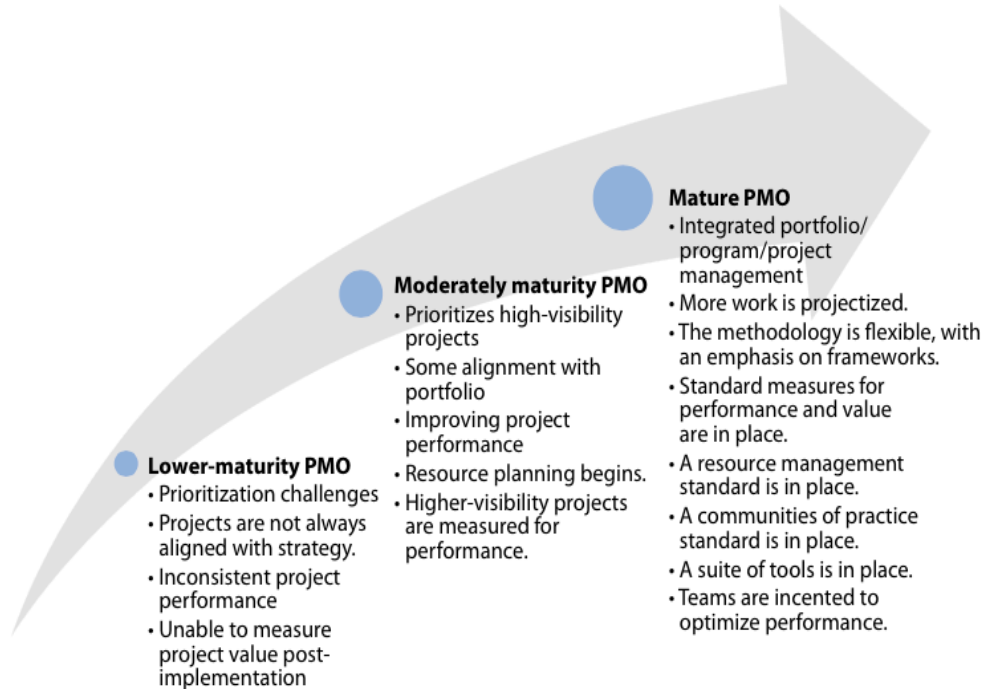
**Lower-maturity PMO**
- Prioritization challenges
- Projects are not always aligned with strategy.
- Inconsistent project performance
- Unable to measure project value post-implementation

**Moderately maturity PMO**
- Prioritizes high-visibility projects
- Some alignment with portfolio
- Improving project performance
- Resource planning begins.
- Higher-visibility projects are measured for performance.

**Mature PMO**
- Integrated portfolio/ program/project management
- More work is projectized.
- The methodology is flexible, with an emphasis on frameworks.
- Standard measures for performance and value are in place.
- A resource management standard is in place.
- A communities of practice standard is in place.
- A suite of tools is in place.
- Teams are incented to optimize performance.